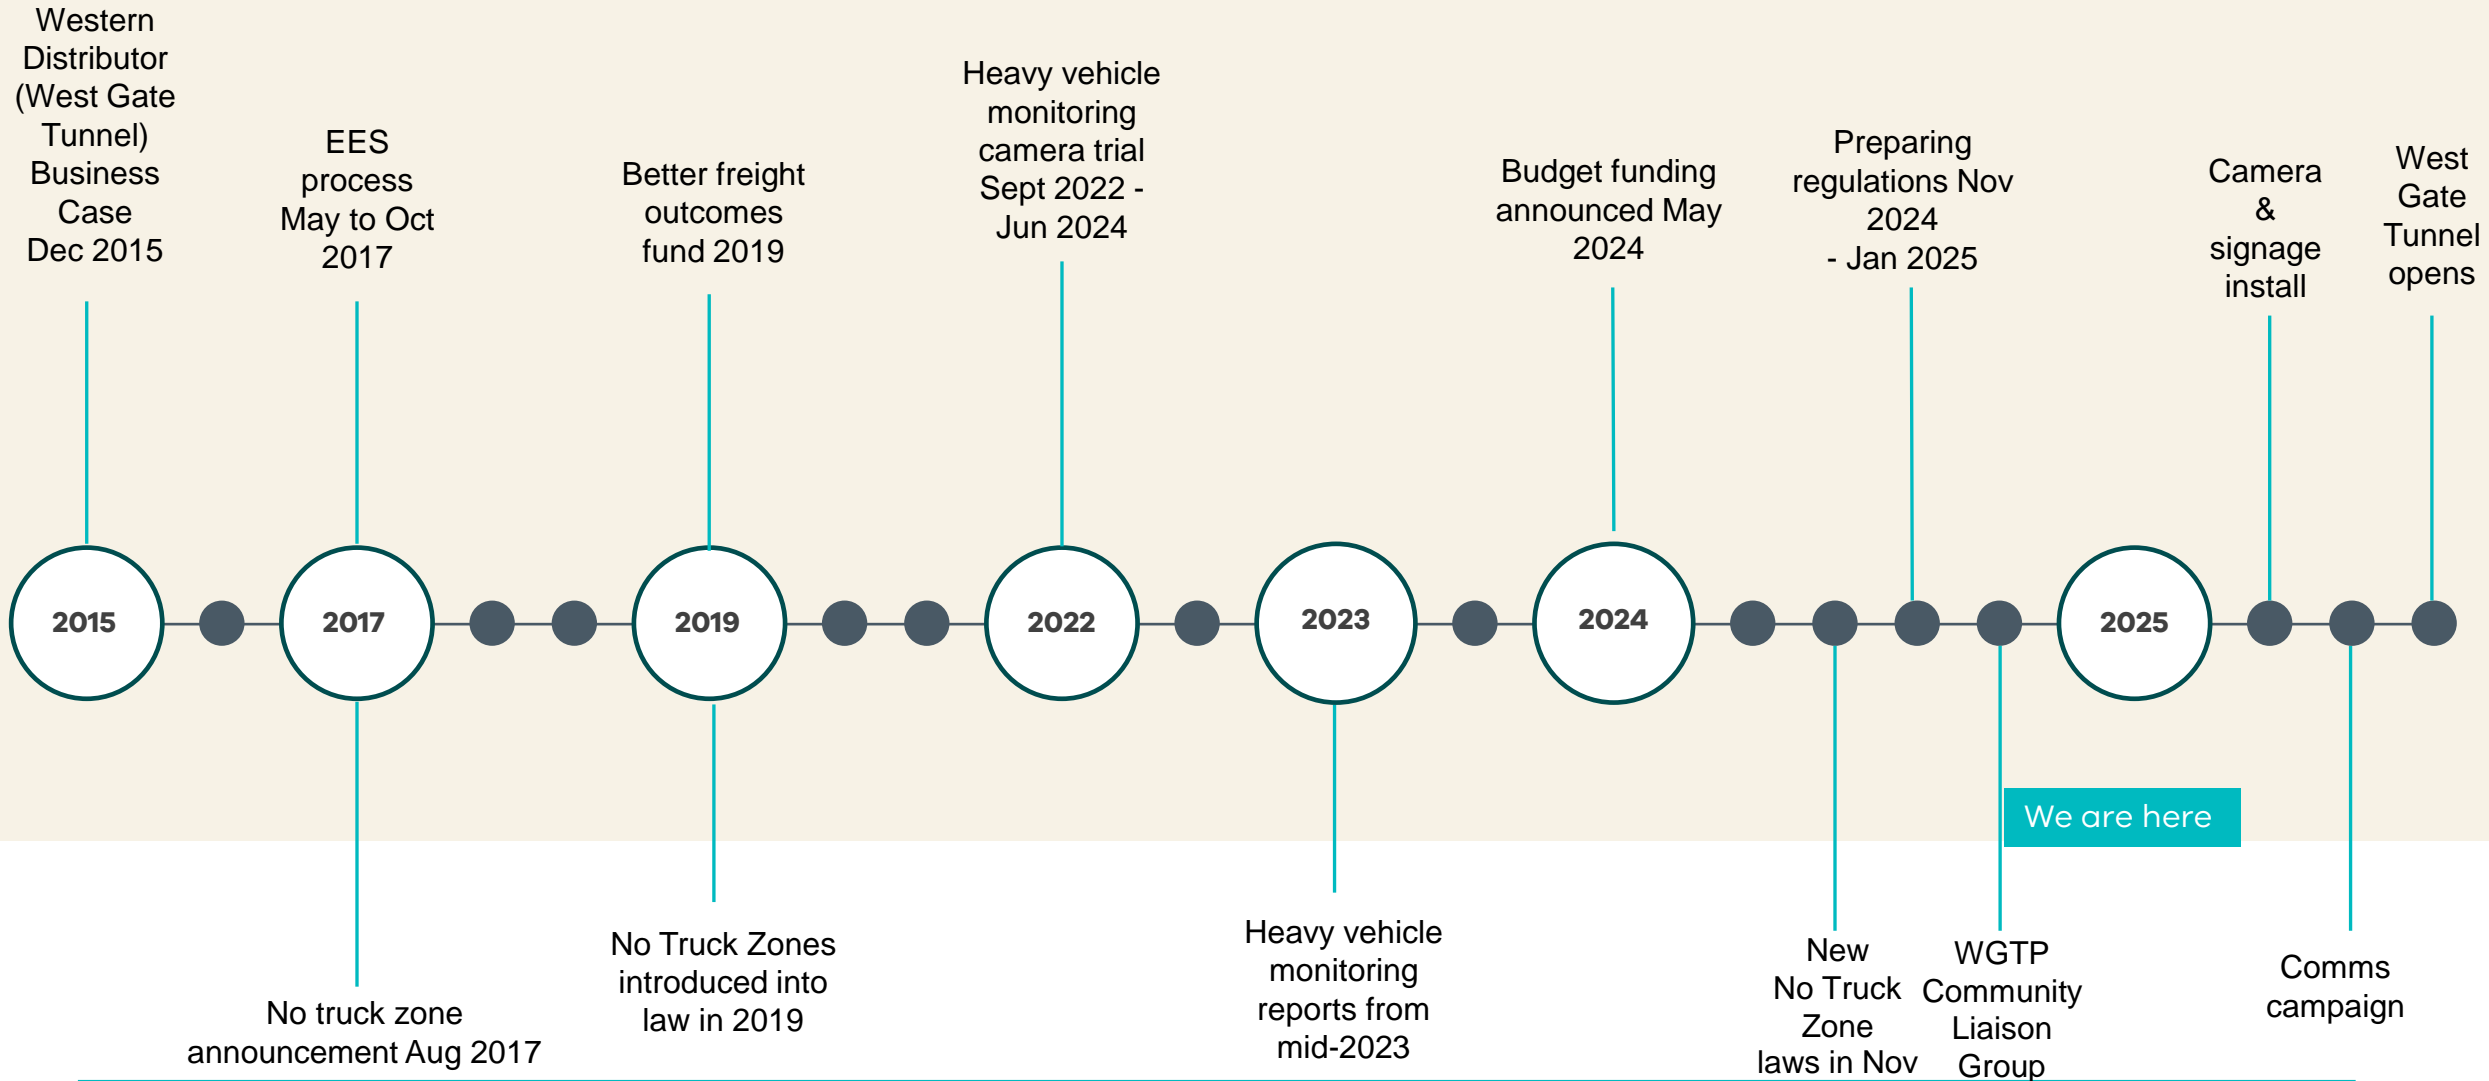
Western Distributor (West Gate Tunnel) Business Case Dec 2015

EES process May to Oct 2017

Better freight outcomes fund 2019

Heavy vehicle monitoring camera trial Sept 2022 - Jun 2024

Budget funding announced May 2024

Preparing regulations Nov 2024 - Jan 2025

Camera & signage install

West Gate Tunnel opens

2015

2017

2019

2022

2023

2024

2025

We are here

No truck zone announcement Aug 2017

No Truck Zones introduced into law in 2019

Heavy vehicle monitoring reports from mid-2023

New No Truck Zone laws in Nov

WGTP Community Liaison Group

Comms campaign